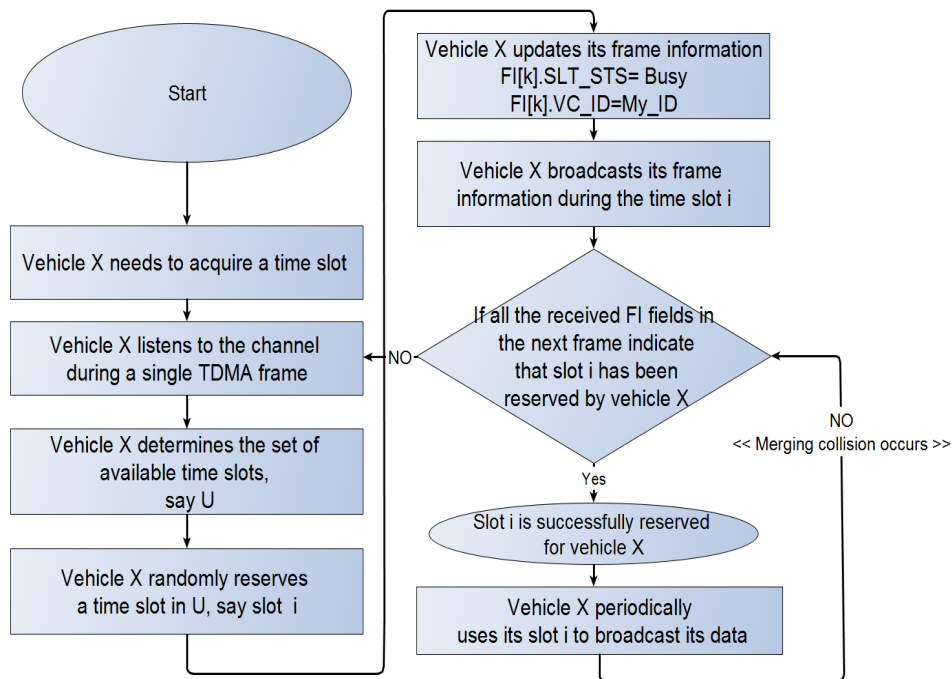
Start

Vehicle X needs to acquire a time slot

Vehicle X listens to the channel during a single TDMA frame

Vehicle X determines the set of available time slots, say U

Vehicle X randomly reserves a time slot in U, say slot i

Vehicle X updates its frame information
FI[k].SLT_STS= Busy
FI[k].VC_ID=My_ID

Vehicle X broadcasts its frame information during the time slot i

If all the received FI fields in the next frame indicate that slot i has been reserved by vehicle X

NO

NO
<< Merging collision occurs >>

Yes

Slot i is successfully reserved for vehicle X

Vehicle X periodically uses its slot i to broadcast its data